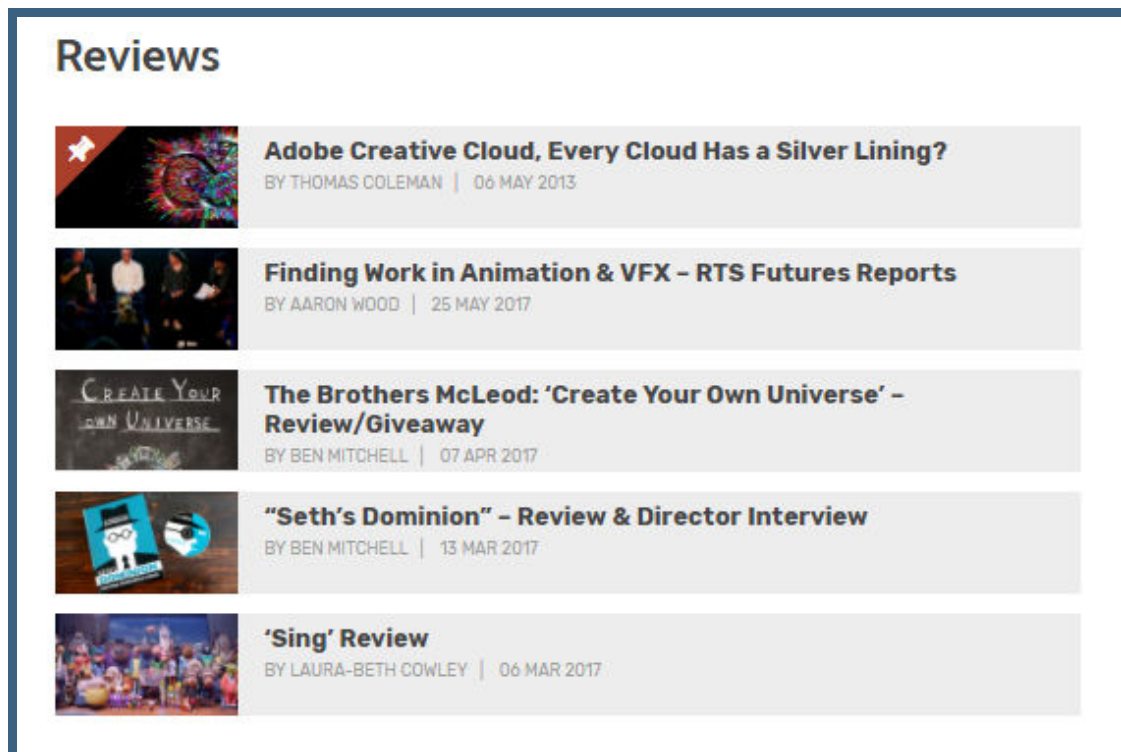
Reviews

Adobe Creative Cloud, Every Cloud Has a Silver Lining?
BY THOMAS COLEMAN | 06 MAY 2013

Finding Work in Animation & VFX – RTS Futures Reports
BY AARON WOOD | 25 MAY 2017

CREATE YOUR OWN UNIVERSE

The Brothers McLeod: 'Create Your Own Universe' – Review/Giveaway
BY BEN MITCHELL | 07 APR 2017

"Seth's Dominion" – Review & Director Interview
BY BEN MITCHELL | 13 MAR 2017

'Sing' Review
BY LAURA-BETH COWLEY | 06 MAR 2017